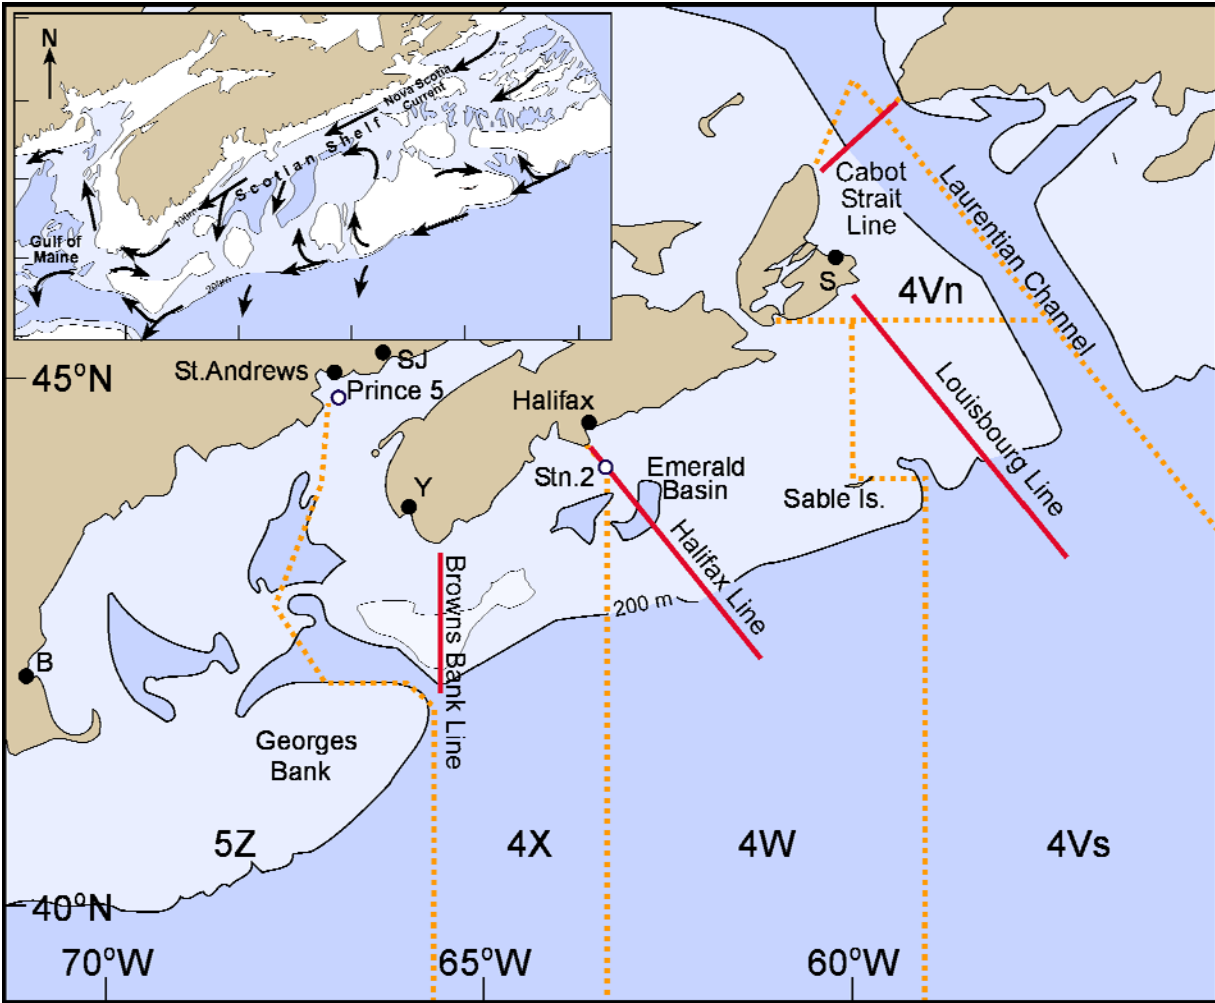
N
Nova Scotia Current
Scotian Shelf
Scotian Gulf
100m
200m
Gulf of Maine
Cabot Strait Line
Laurentian Channel
S
4Vn
Louisbourg Line
45°N
St.Andrews
SJ
Prince 5
Halifax
Stn.2
Emerald Basin
Sable Is.
Y
Halifax Line
Browns Bank Line
200 m
B
Georges Bank
5Z
4X
4W
4Vs
40°N
70°W
65°W
60°W